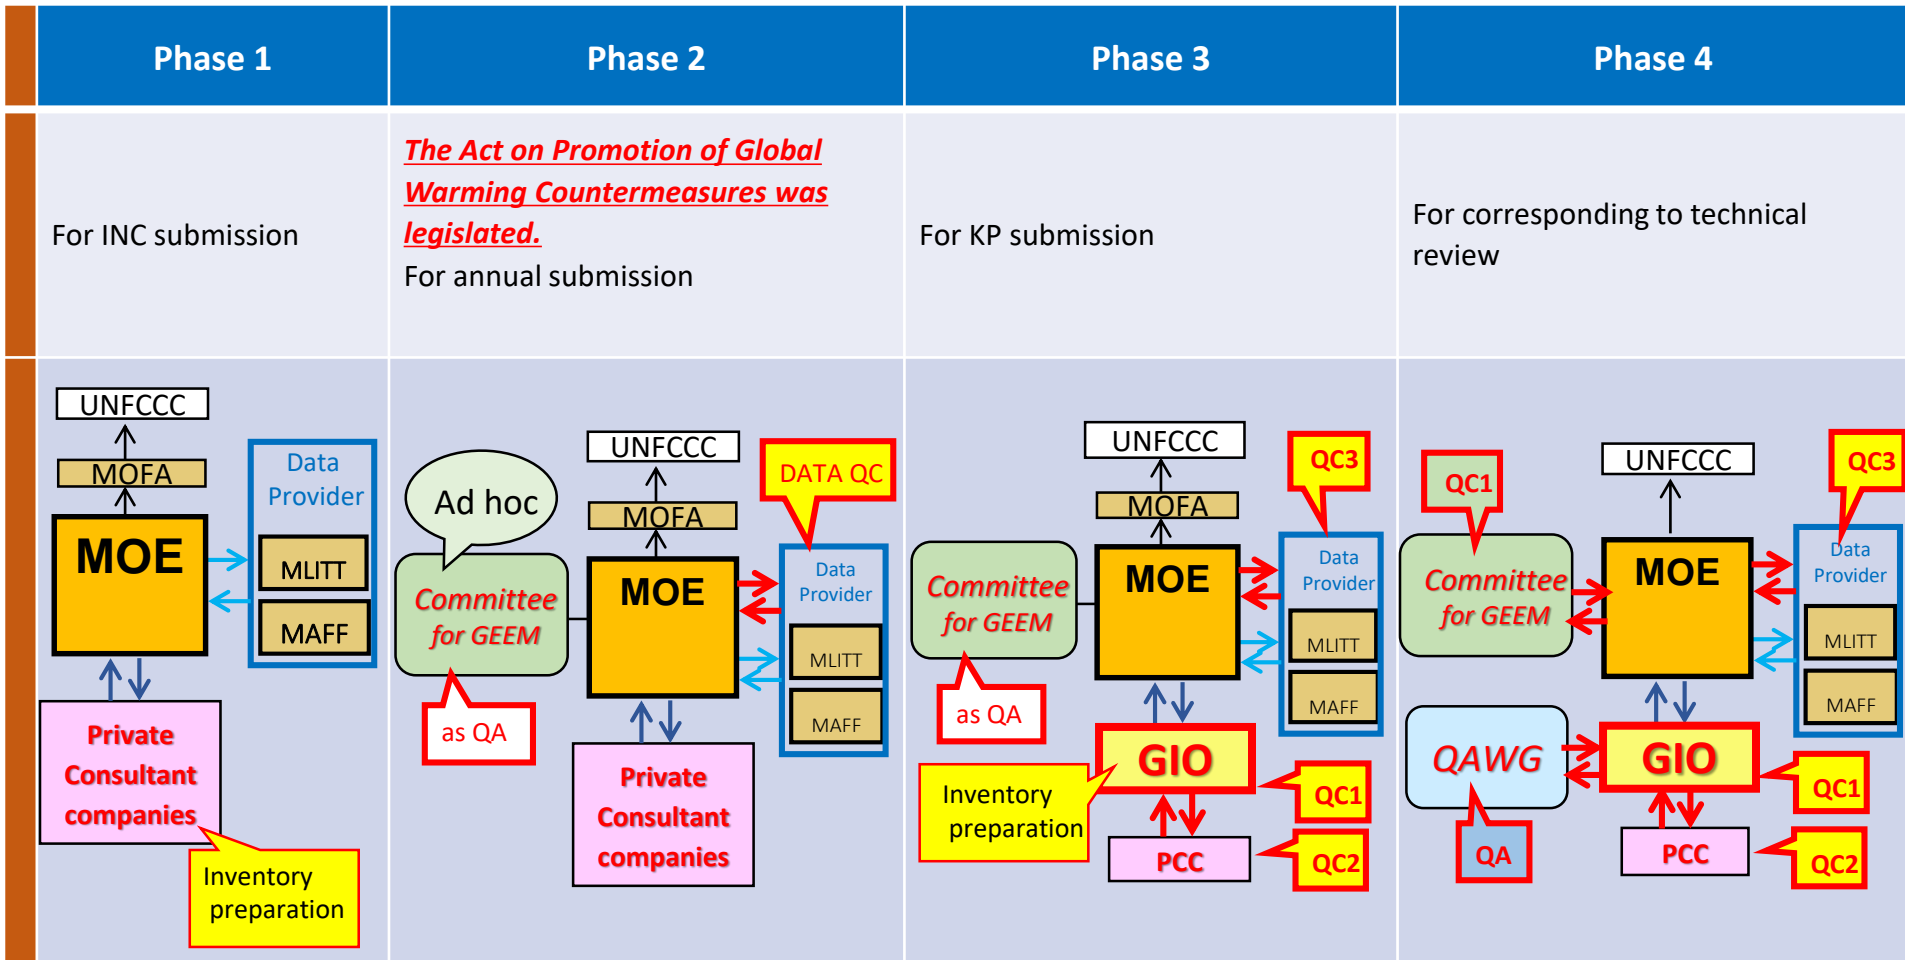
| Phase 1 | Phase 2 | Phase 3 | Phase 4 |
|---|---|---|---|
| For INC submission | The Act on Promotion of Global Warming Countermeasures was legislated. For annual submission | For KP submission | For corresponding to technical review |

UNFCCC
MOFA
MOE
Data Provider
MLITT
MAFF
Private Consultant companies
Inventory preparation

Ad hoc
Committee for GEEM
as QA
UNFCCC
MOFA
MOE
DATA QC
Data Provider
MLITT
MAFF
Private Consultant companies

Committee for GEEM
as QA
UNFCCC
MOFA
MOE
QC3
Data Provider
MLITT
MAFF
GIO
QC1
Inventory preparation
PCC
QC2

QC1
Committee for GEEM
UNFCCC
MOE
QC3
Data Provider
MLITT
MAFF
QAWG
QA
GIO
QC1
PCC
QC2